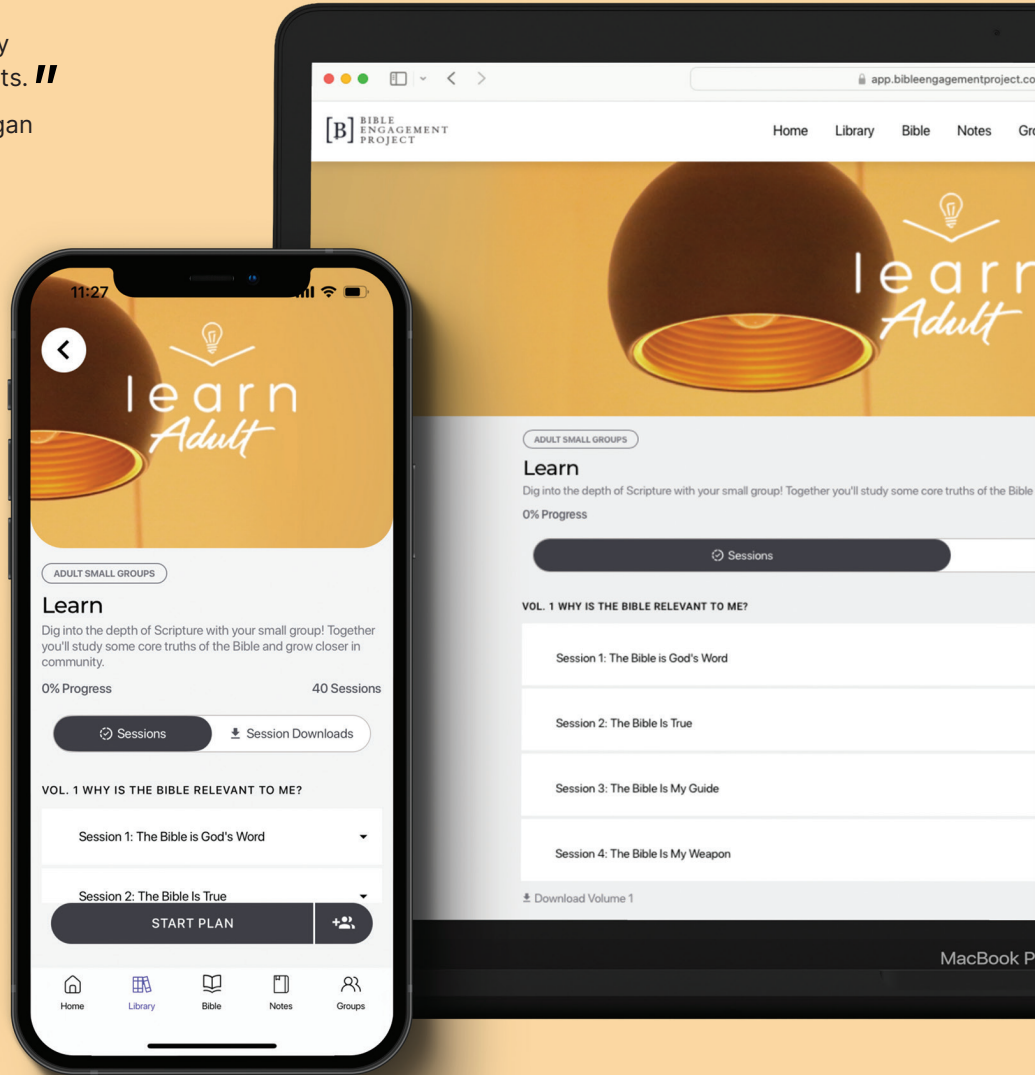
y
ts. "
gan

app.bibleengagementproject.co

[B] BIBLE ENGAGEMENT PROJECT

Home Library Bible Notes Gro

learn
Adult

ADULT SMALL GROUPS

Learn

Dig into the depth of Scripture with your small group! Together you'll study some core truths of the Bible

0% Progress

Sessions

VOL. 1 WHY IS THE BIBLE RELEVANT TO ME?

Session 1: The Bible is God's Word

Session 2: The Bible Is True

Session 3: The Bible Is My Guide

Session 4: The Bible Is My Weapon

Download Volume 1

MacBook P

11:27

learn
Adult

ADULT SMALL GROUPS

Learn

Dig into the depth of Scripture with your small group! Together you'll study some core truths of the Bible and grow closer in community.

0% Progress

40 Sessions

Sessions

Session Downloads

VOL. 1 WHY IS THE BIBLE RELEVANT TO ME?

Session 1: The Bible is God's Word

Session 2: The Bible Is True

START PLAN

Home Library Bible Notes Groups